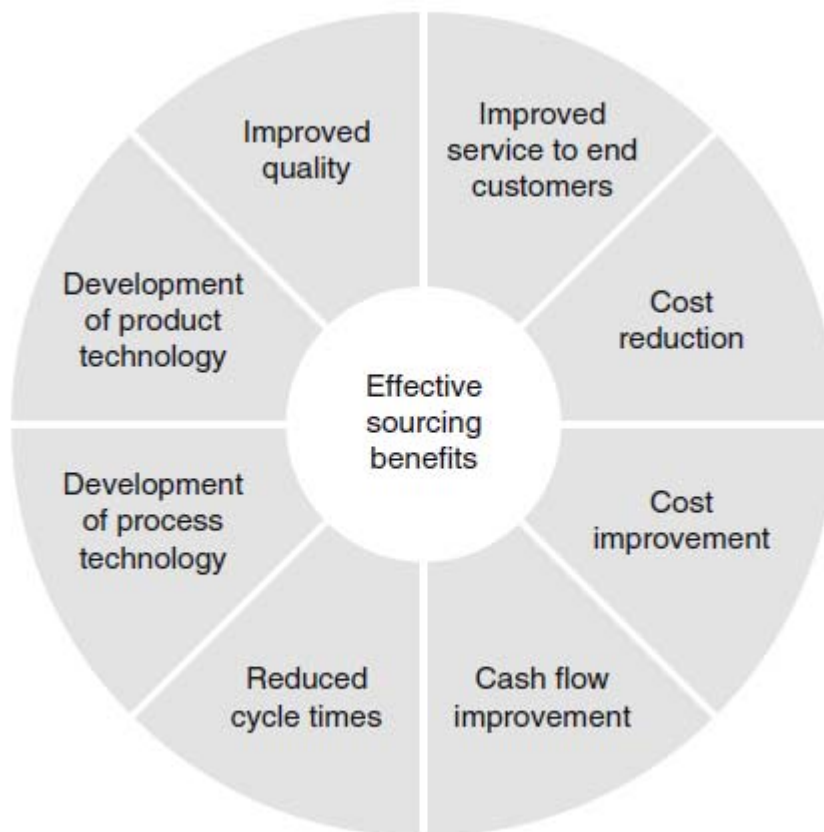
Effective sourcing benefits

Improved quality

Improved service to end customers

Cost reduction

Cost improvement

Cash flow improvement

Reduced cycle times

Development of process technology

Development of product technology